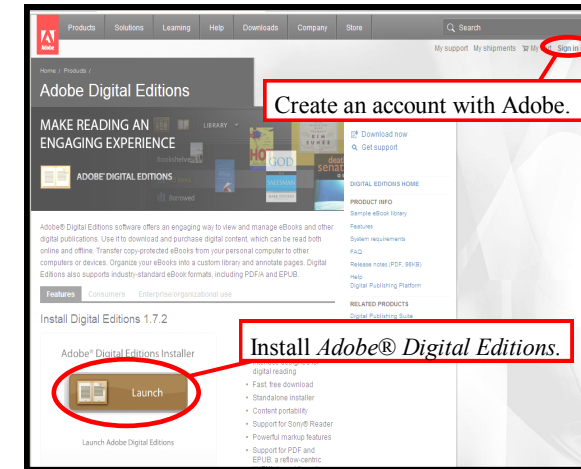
Adobe
Products Solutions Learning Help Downloads Company Store
Search
My support My shipments My cart Sign in

Home / Products /
Adobe Digital Editions

Create an account with Adobe.

MAKE READING AN ENGAGING EXPERIENCE
LIBRARY
Bookshelves
Borrowed
ADOBE® DIGITAL EDITIONS

Download now
Get support

DIGITAL EDITIONS HOME
PRODUCT INFO
Sample eBook library
Features
System requirements
FAQ
Release notes (PDF, 98KB)
Help
Digital Publishing Platform
RELATED PRODUCTS
Digital Publishing Suite

Adobe® Digital Editions software offers an engaging way to view and manage eBooks and other digital publications. Use it to download and purchase digital content, which can be read both online and offline. Transfer copy-protected eBooks from your personal computer to other computers or devices. Organize your eBooks into a custom library and annotate pages. Digital Editions also supports industry-standard eBook formats, including PDF/A and EPUB.

Features Consumers Enterprise/organizational use

Install Digital Editions 1.7.2

Adobe® Digital Editions Installer

Install *Adobe® Digital Editions*.

Launch

Launch Adobe Digital Editions

digital reading
• Fast, free download
• Standalone installer
• Content portability
• Support for Sony® Reader
• Powerful markup features
• Support for PDF and EPUB, a reflow-centric